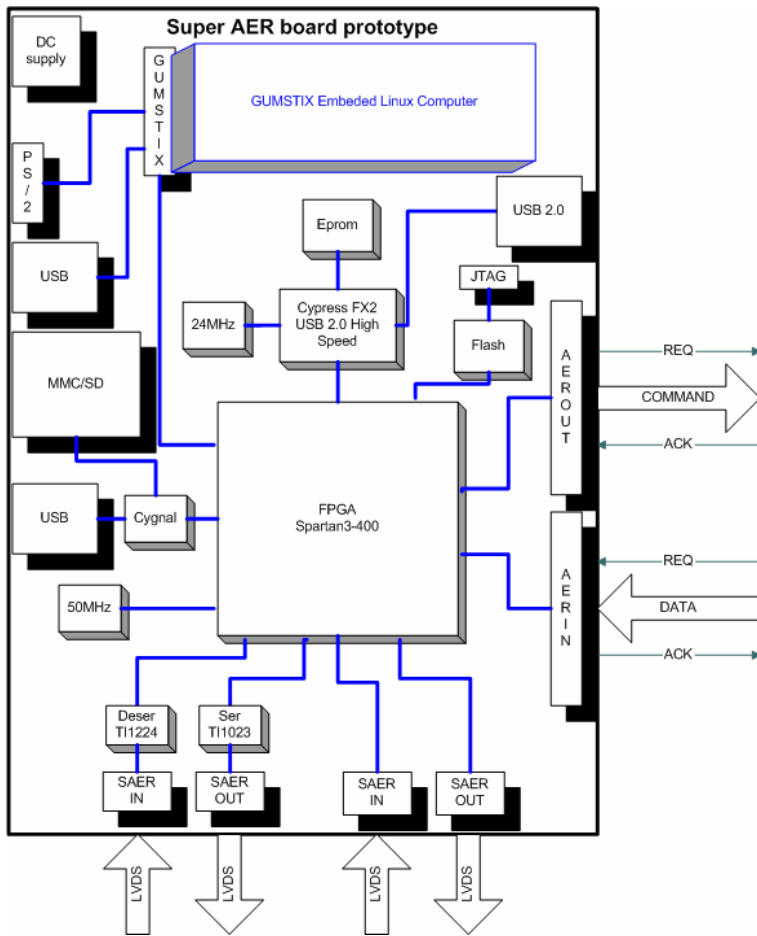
Super AER board prototype

DC supply

GUMSTIX

GUMSTIX Embeded Linux Computer

PS/2

USB

USB 2.0

Eprom

JTAG

24MHz

Cypress FX2 USB 2.0 High Speed

Flash

MMC/SD

AEROUT

REQ

COMMAND

ACK

USB

Cygnal

FPGA Spartan3-400

AERIN

REQ

DATA

50MHz

ACK

Deser TI1224

Ser TI1023

SAER IN

SAER OUT

SAER IN

SAER OUT

LVDS

LVDS

LVDS

LVDS